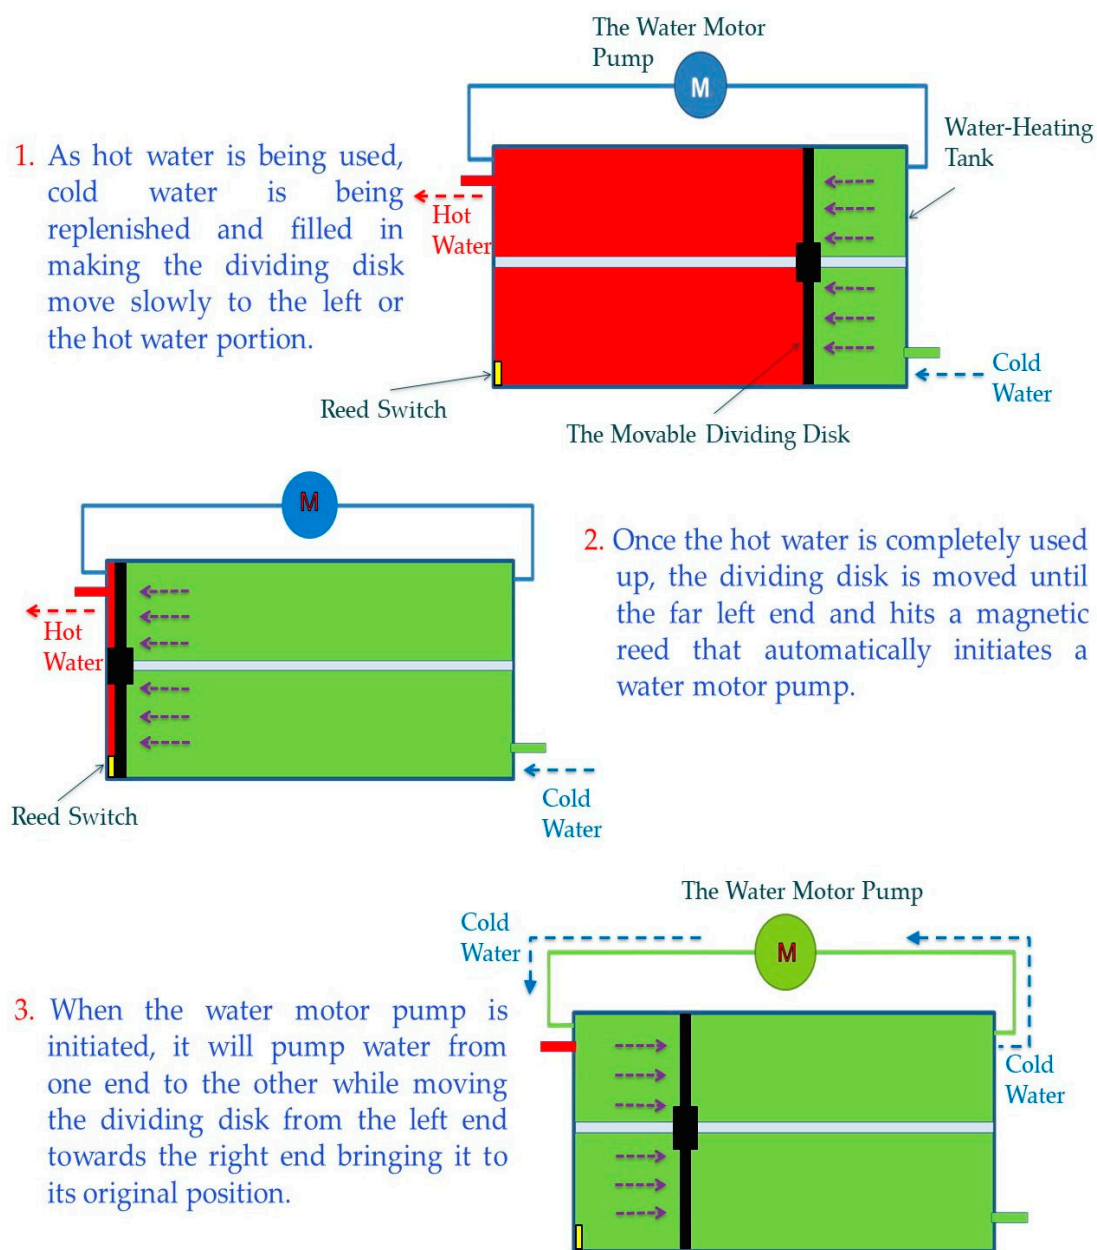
The Water Motor Pump

M

Water-Heating Tank

1. As hot water is being used, cold water is being replenished and filled in making the dividing disk move slowly to the left or the hot water portion.

Hot Water

Cold Water

Reed Switch

The Movable Dividing Disk

M

Hot Water

Reed Switch

Cold Water

2. Once the hot water is completely used up, the dividing disk is moved until the far left end and hits a magnetic reed that automatically initiates a water motor pump.

The Water Motor Pump

Cold Water

M

Cold Water

3. When the water motor pump is initiated, it will pump water from one end to the other while moving the dividing disk from the left end towards the right end bringing it to its original position.